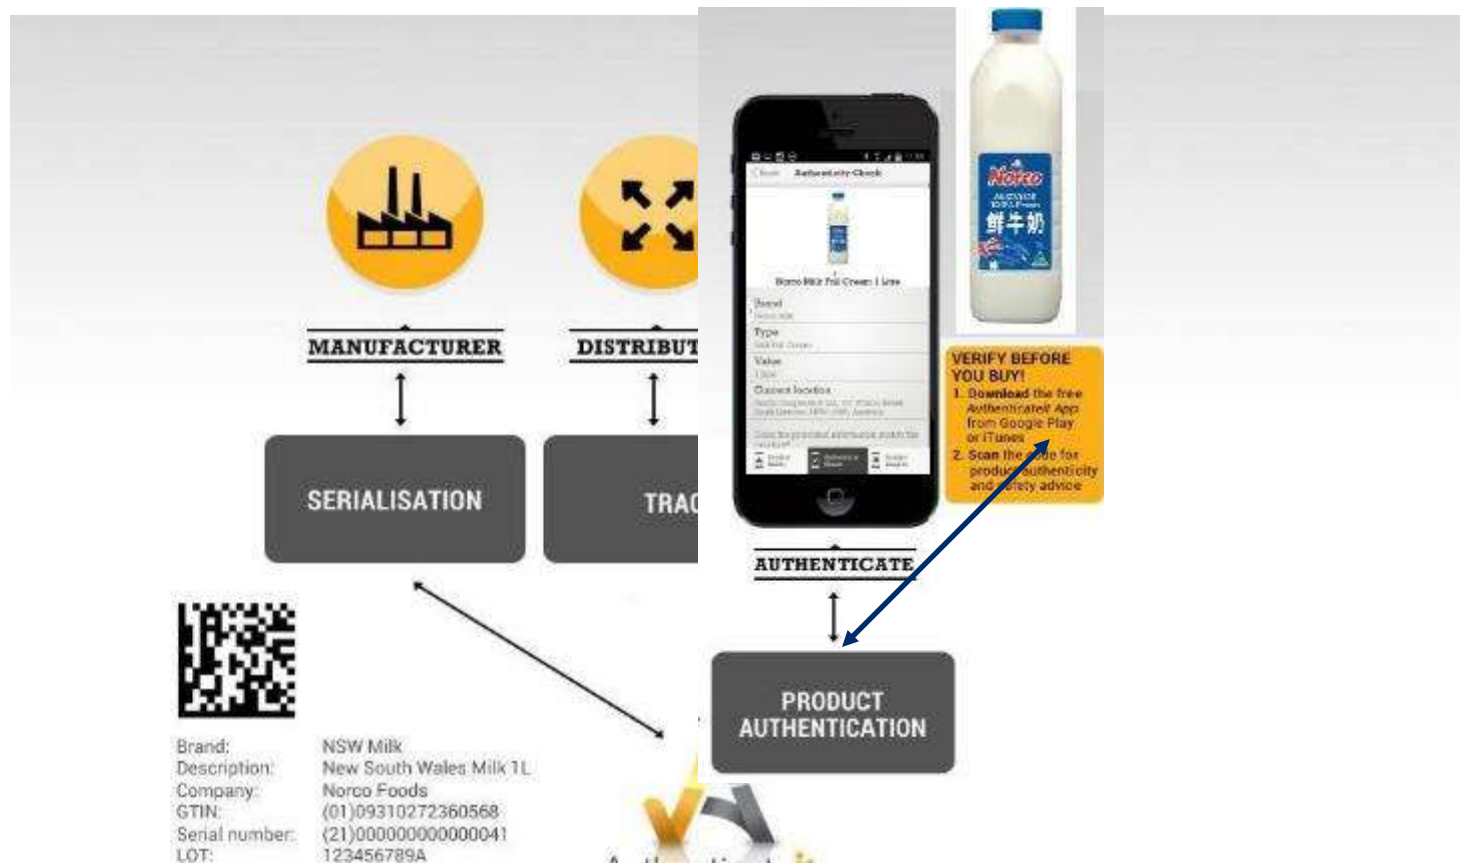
MANUFACTURER

DISTRIBUT

SERIALISATION

TRAC

Back Authenticity Check

Norco Milk Full Cream 1 Litre

Brand
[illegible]

Type
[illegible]

Value
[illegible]

Current location
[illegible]

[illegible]

Norco
鲜牛奶

VERIFY BEFORE YOU BUY!
1. Download the free Authenticateit App from Google Play or iTunes
2. Scan the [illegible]e for product authenticity and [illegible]fety advice

AUTHENTICATE

PRODUCT AUTHENTICATION

| Brand: | NSW Milk |
|---|---|
| Description: | New South Wales Milk 1L |
| Company: | Norco Foods |
| GTIN: | (01)09310272360568 |
| Serial number: | (21)000000000000041 |
| LOT: | 123456789A |

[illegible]